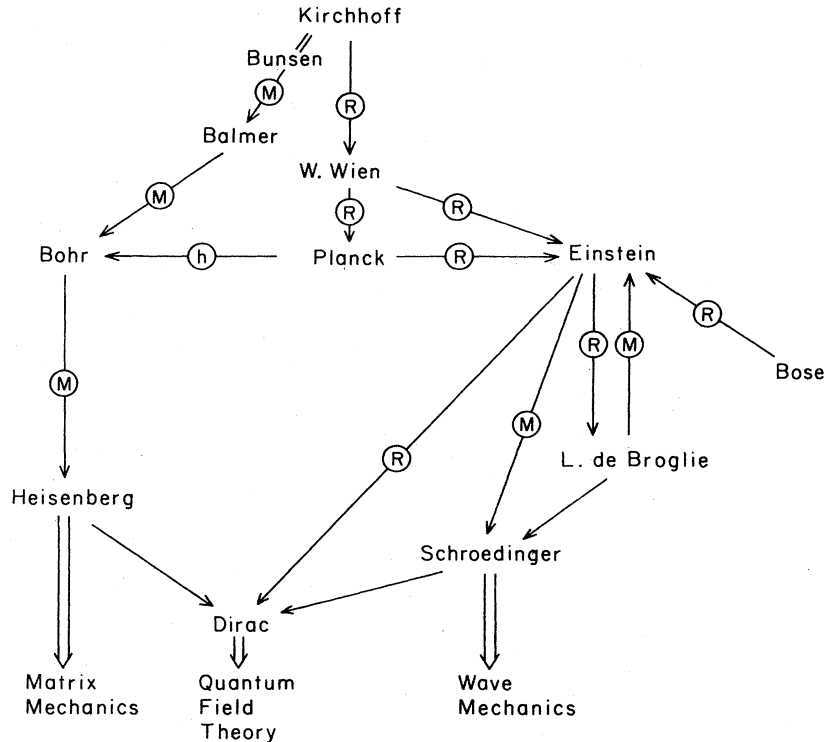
Kirchhoff

Bunsen

M

R

Balmer

W. Wien

M

R

R

Bohr

h

Planck

R

Einstein

R

M

R

Bose

M

R

M

L. de Broglie

Heisenberg

Schroedinger

Dirac

Matrix Mechanics

Quantum Field Theory

Wave Mechanics